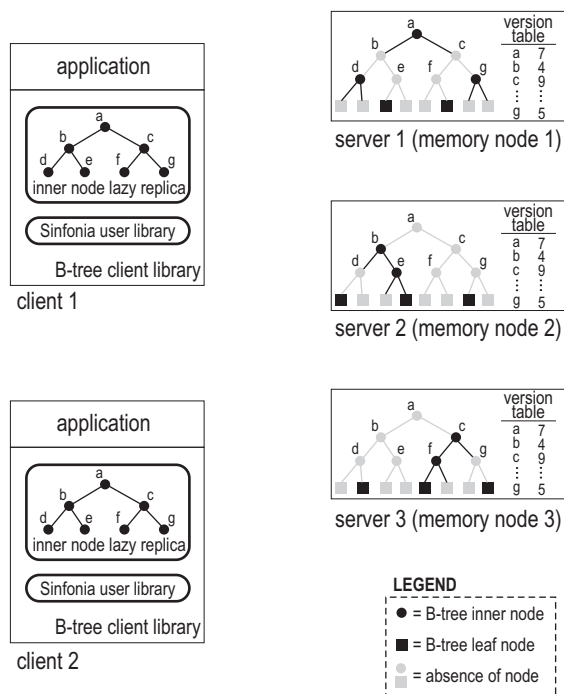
application

a
b c
d e f g
inner node lazy replica

Sinfonia user library

B-tree client library

client 1

application

a
b c
d e f g
inner node lazy replica

Sinfonia user library

B-tree client library

client 2

a
b c
d e f g

version table
| | |
|---|---|
| a | 7 |
| b | 4 |
| c | 9 |
| ⋮ | ⋮ |
| g | 5 |

server 1 (memory node 1)

a
b c
d e f g

version table
| | |
|---|---|
| a | 7 |
| b | 4 |
| c | 9 |
| ⋮ | ⋮ |
| g | 5 |

server 2 (memory node 2)

a
b c
d e f g

version table
| | |
|---|---|
| a | 7 |
| b | 4 |
| c | 9 |
| ⋮ | ⋮ |
| g | 5 |

server 3 (memory node 3)

LEGEND
= B-tree inner node
= B-tree leaf node
= absence of node